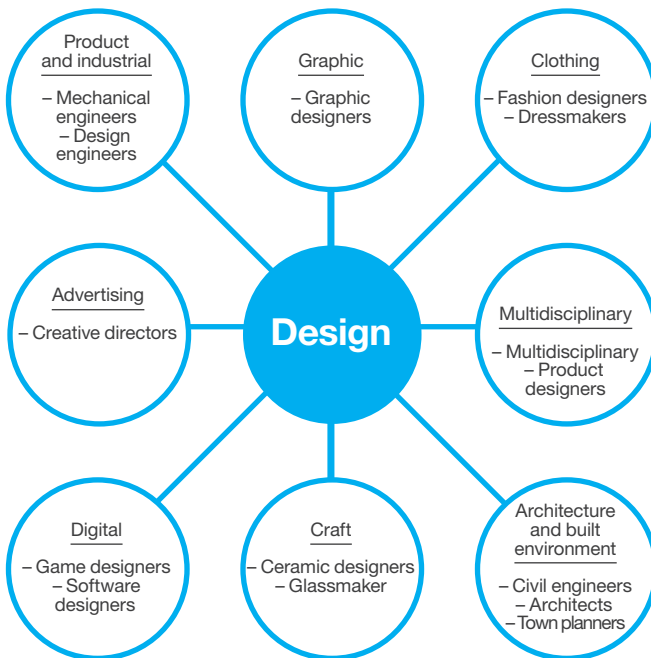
Product and industrial

– Mechanical engineers
– Design engineers

Graphic

– Graphic designers

Clothing

– Fashion designers
– Dressmakers

Advertising

– Creative directors

Design

Multidisciplinary

– Multidisciplinary
– Product designers

Digital

– Game designers
– Software designers

Craft

– Ceramic designers
– Glassmaker

Architecture and built environment

– Civil engineers
– Architects
– Town planners